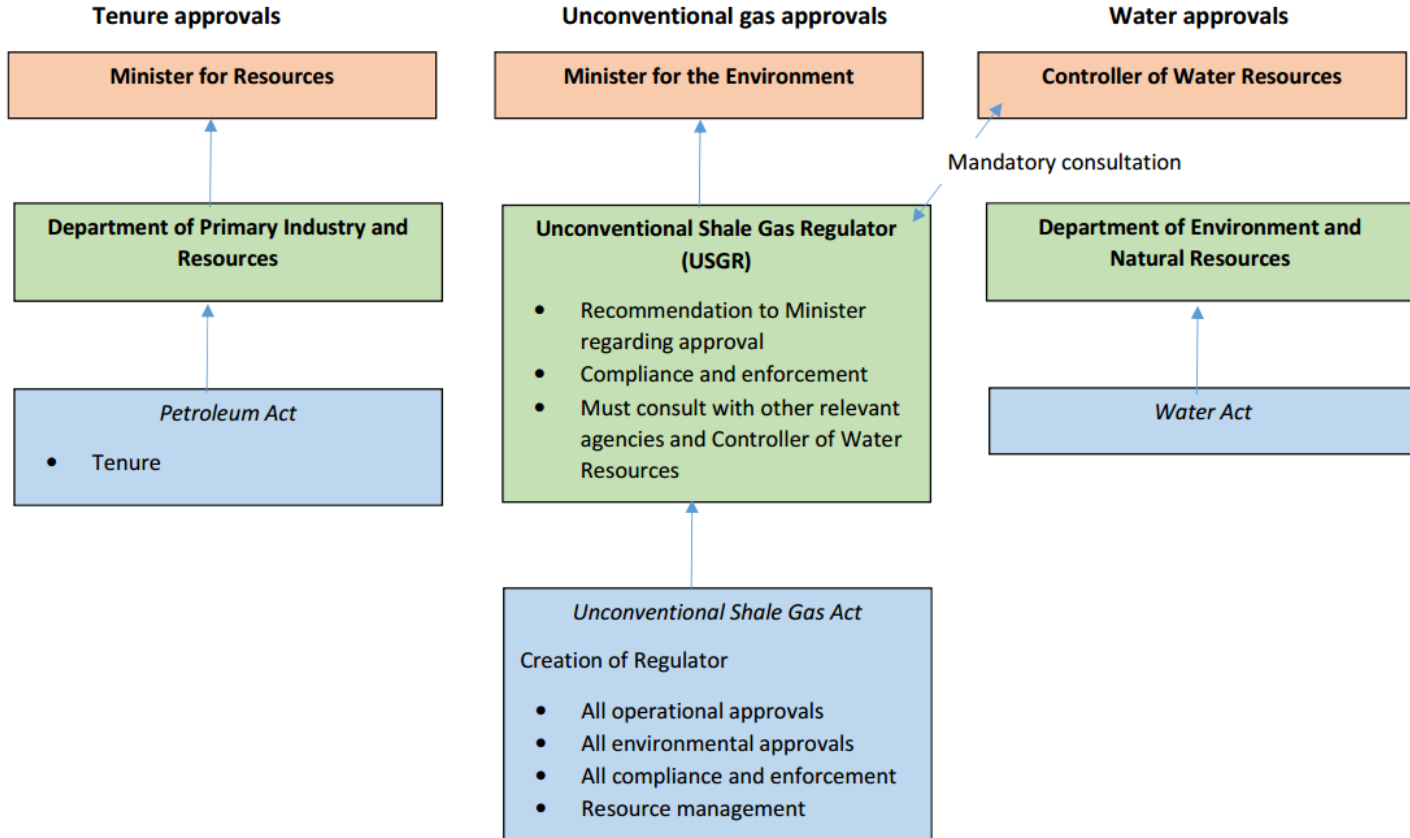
Tenure approvals

Minister for Resources

Department of Primary Industry and Resources

*Petroleum Act*

- Tenure

Unconventional gas approvals

Minister for the Environment

Unconventional Shale Gas Regulator (USGR)

- Recommendation to Minister regarding approval
- Compliance and enforcement
- Must consult with other relevant agencies and Controller of Water Resources

*Unconventional Shale Gas Act*

Creation of Regulator

- All operational approvals
- All environmental approvals
- All compliance and enforcement
- Resource management

Water approvals

Controller of Water Resources

Mandatory consultation

Department of Environment and Natural Resources

*Water Act*